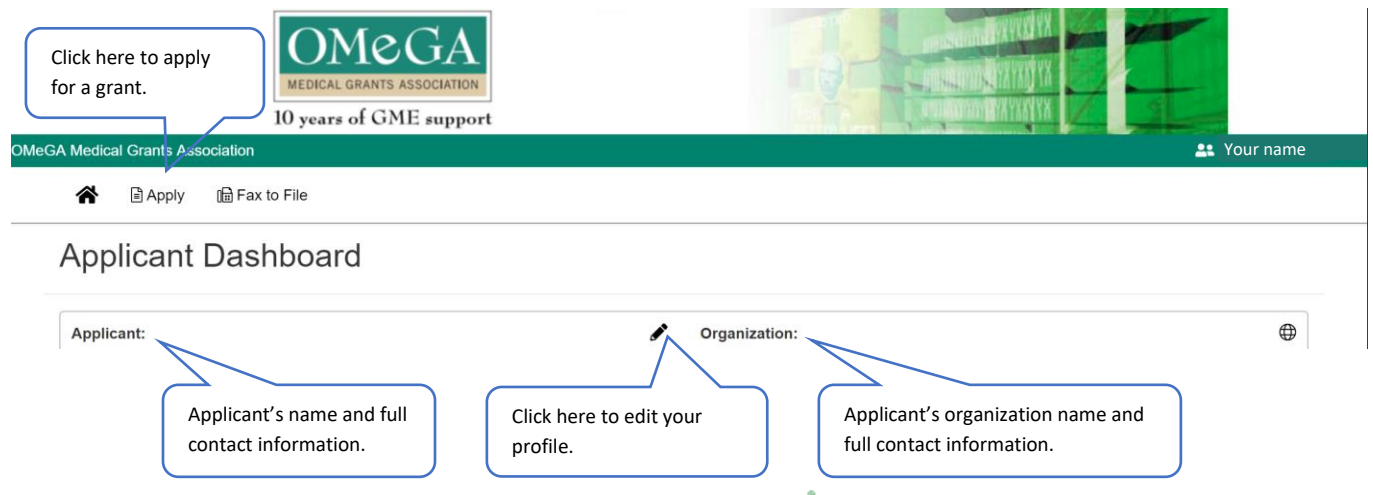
Click here to apply for a grant.

OMeGA
MEDICAL GRANTS ASSOCIATION
10 years of GME support

OMeGA Medical Grants Association

Your name

Apply

Fax to File

Applicant Dashboard

Applicant:

Organization:

Applicant's name and full contact information.

Click here to edit your profile.

Applicant's organization name and full contact information.